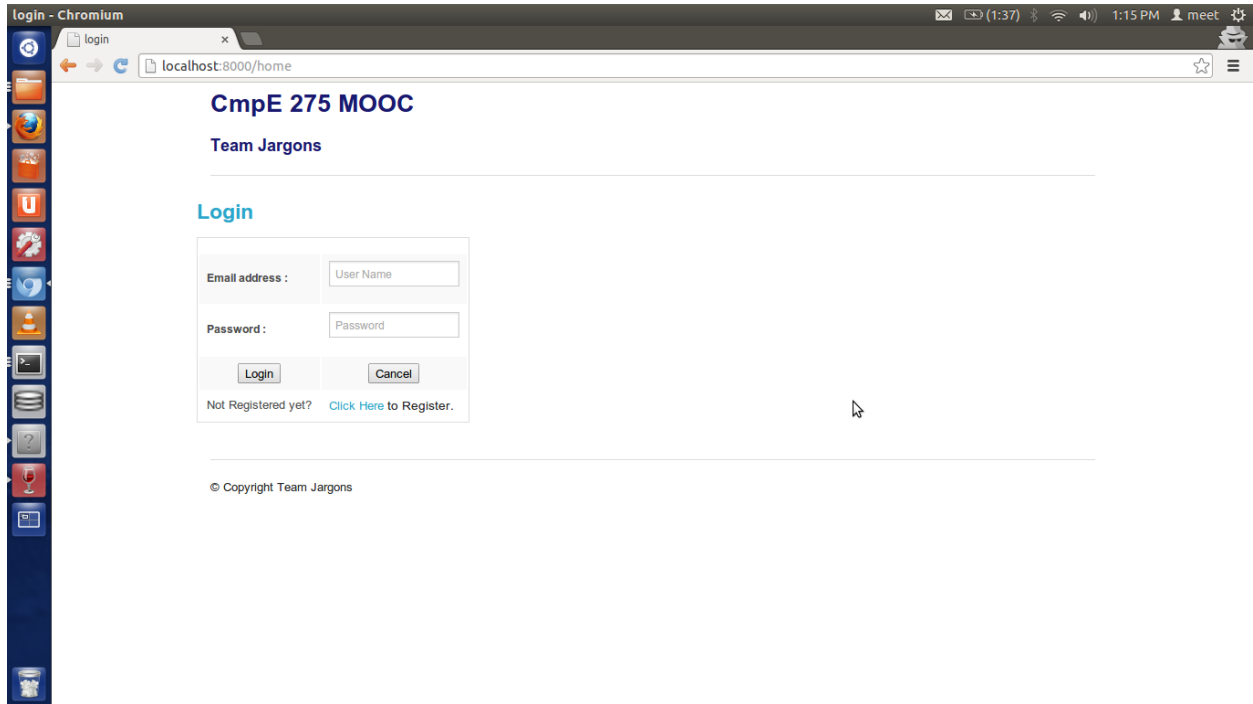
login - Chromium

(1:37) 1:15 PM meet

login

localhost:8000/home

CmpE 275 MOOC

Team Jargons

Login

| Email address : | User Name |
|---|---|
| Password : | Password |
| Login | Cancel |
| Not Registered yet? | Click Here to Register. |

© Copyright Team Jargons